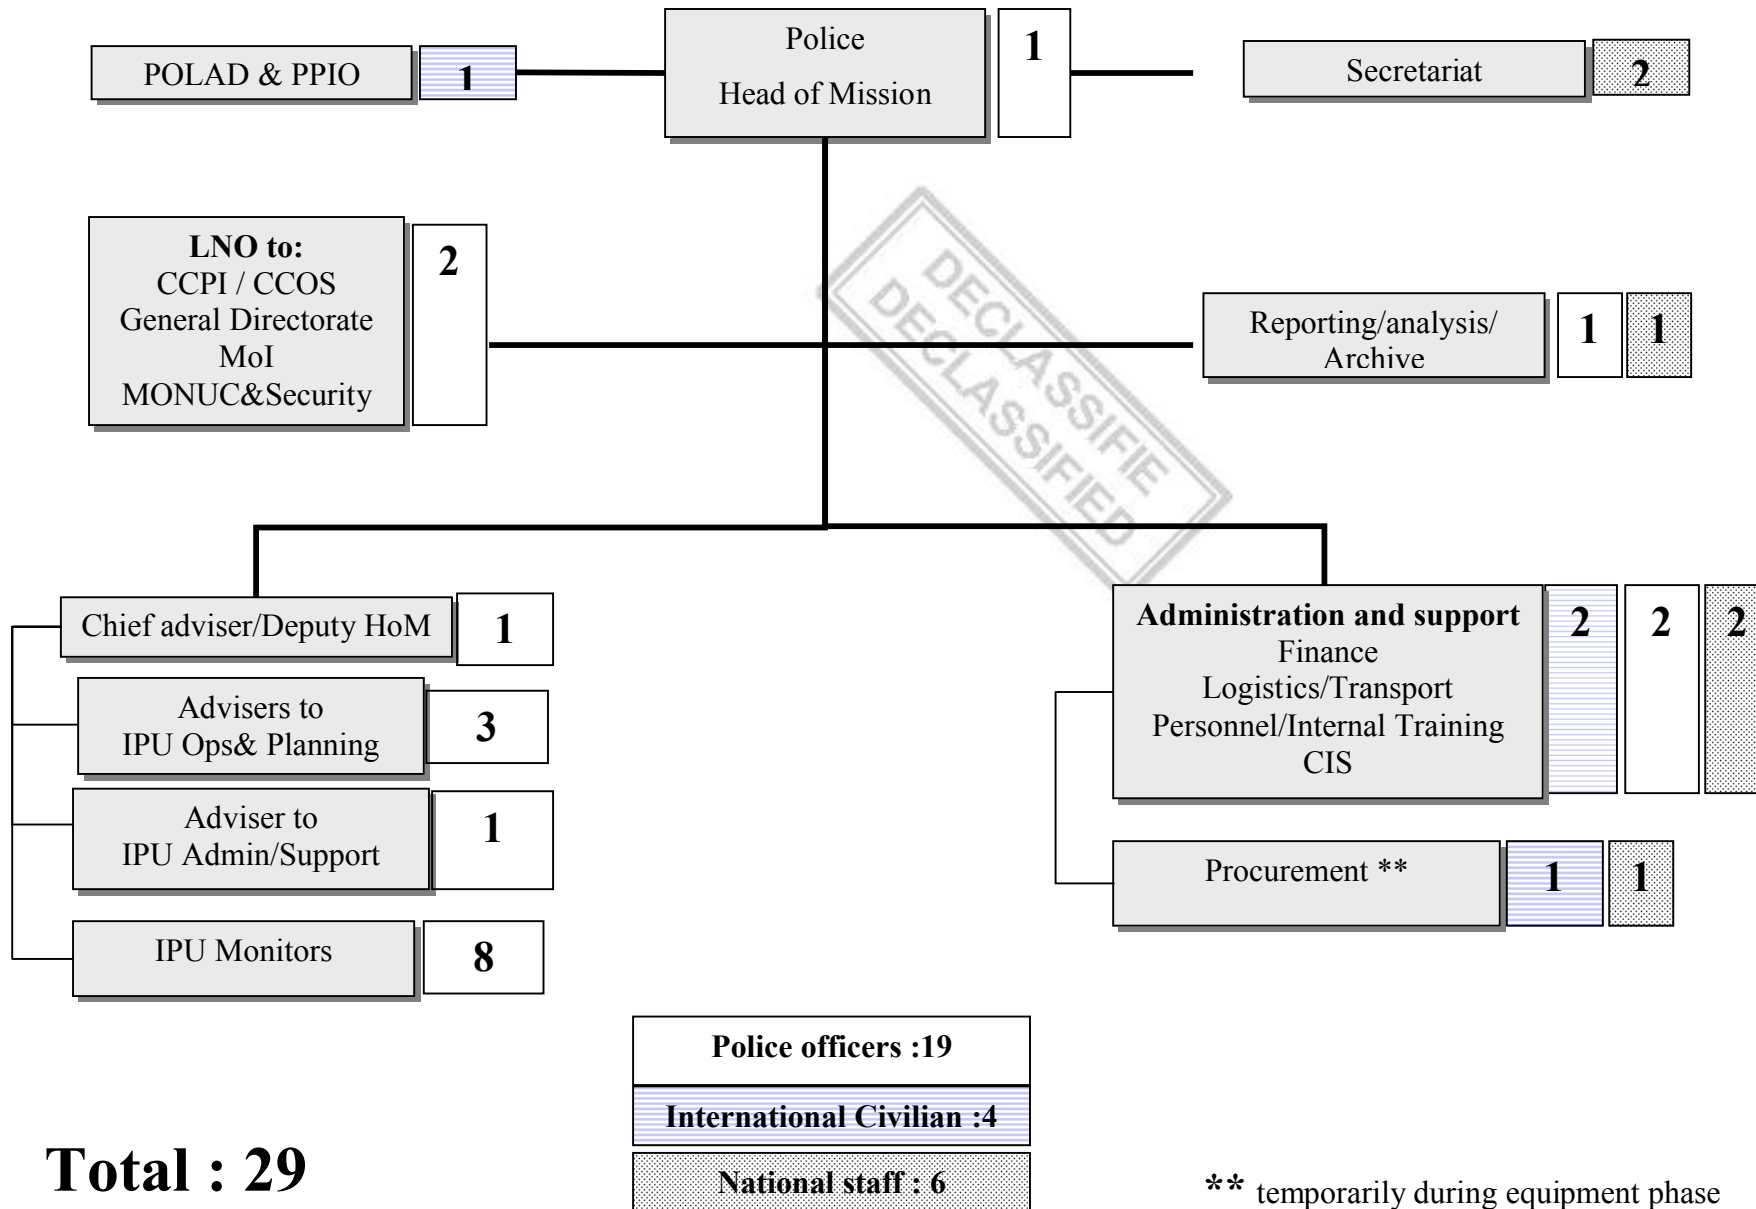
POLAD & PPIO 1

Police
Head of Mission
1

Secretariat 2

LNO to:
CCPI / CCOS
General Directorate
MoI
MONUC&Security
2

DECLASSIFIE
DECLASSIFIED

Reporting/analysis/
Archive
1 1

Chief adviser/Deputy HoM 1

Advisers to
IPU Ops& Planning
3

Adviser to
IPU Admin/Support
1

IPU Monitors 8

Administration and support
Finance
Logistics/Transport
Personnel/Internal Training
CIS
2 2 2

Procurement ** 1 1

Police officers :19

International Civilian :4

National staff : 6

Total : 29

** temporarily during equipment phase